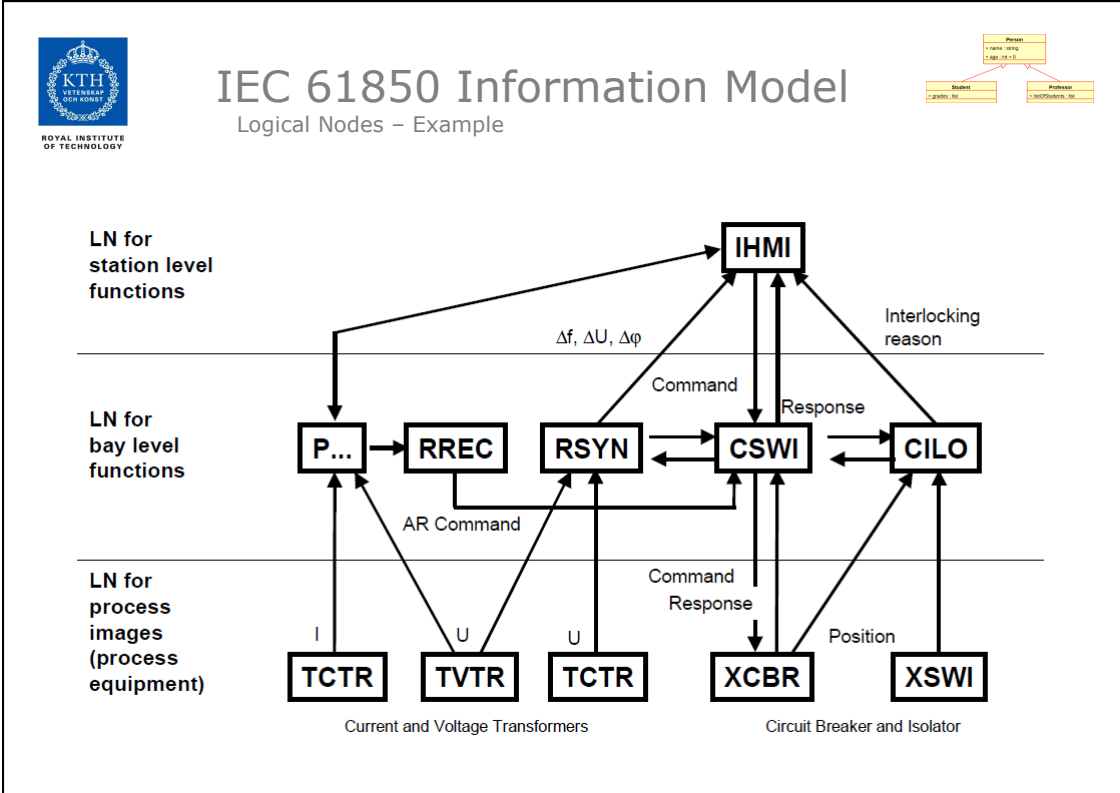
KTH VETENSKAP OCH KONST

ROYAL INSTITUTE OF TECHNOLOGY

IEC 61850 Information Model

Logical Nodes – Example

Person
+ name : string
+ age : int = 0

Student
+ grades : list

Professor
+ listOfStudents : list

LN for station level functions

IHMI

$\Delta$f, $\Delta$U, $\Delta\varphi$

Interlocking reason

Command

Response

LN for bay level functions

P...

RREC

RSYN

CSWI

CILO

AR Command

LN for process images (process equipment)

I

U

U

Command

Response

Position

TCTR

TVTR

TCTR

XCBR

XSWI

Current and Voltage Transformers

Circuit Breaker and Isolator